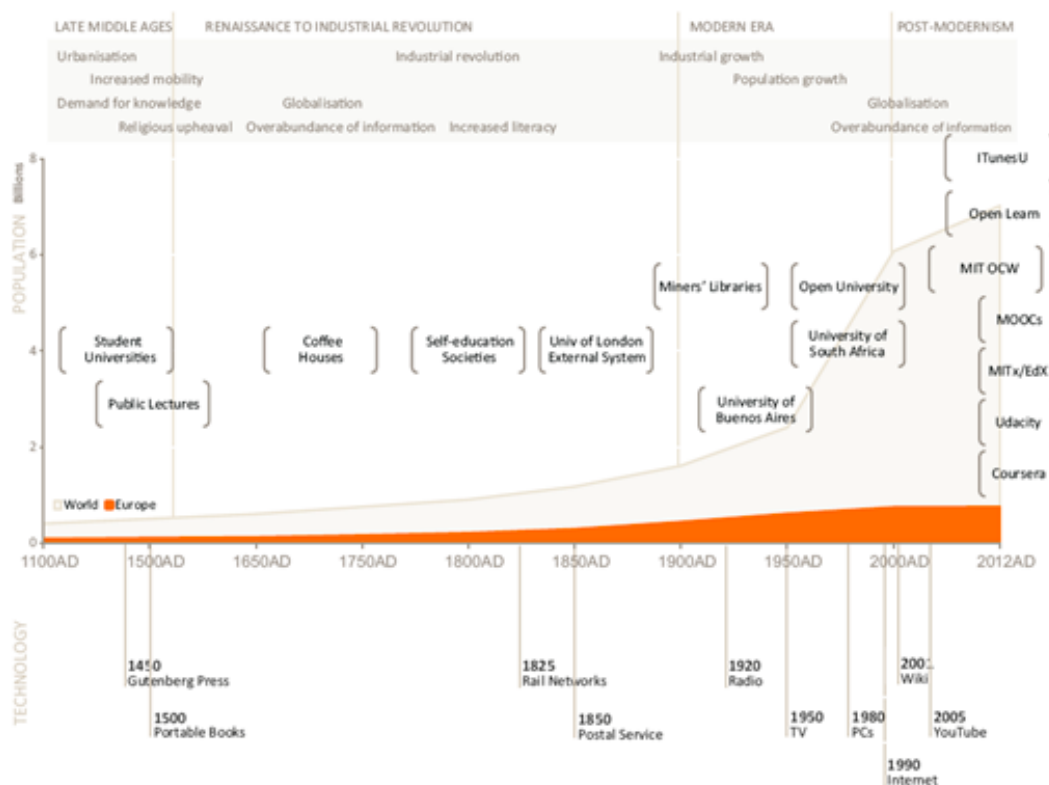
LATE MIDDLE AGES
RENAISSANCE TO INDUSTRIAL REVOLUTION
MODERN ERA
POST-MODERNISM

Urbanisation
Industrial revolution
Industrial growth
Increased mobility
Population growth
Demand for knowledge
Globalisation
Globalisation
Religious upheaval
Overabundance of information
Increased literacy
Overabundance of information

POPULATION Billions
8
6
4
2
0

ITunesU
Open Learn
MIT OCW
Miners' Libraries
Open University
MOOCs
Student Universities
Coffee Houses
Self-education Societies
Univ of London External System
University of South Africa
MITx/EdX
Public Lectures
University of Buenos Aires
Udacity
Coursera

World
Europe

1100AD
1500AD
1650AD
1750AD
1800AD
1850AD
1900AD
1950AD
2000AD
2012AD

TECHNOLOGY

1450
Gutenberg Press
1500
Portable Books
1825
Rail Networks
1850
Postal Service
1920
Radio
1950
TV
1980
PCs
1990
Internet
2001
Wiki
2005
YouTube